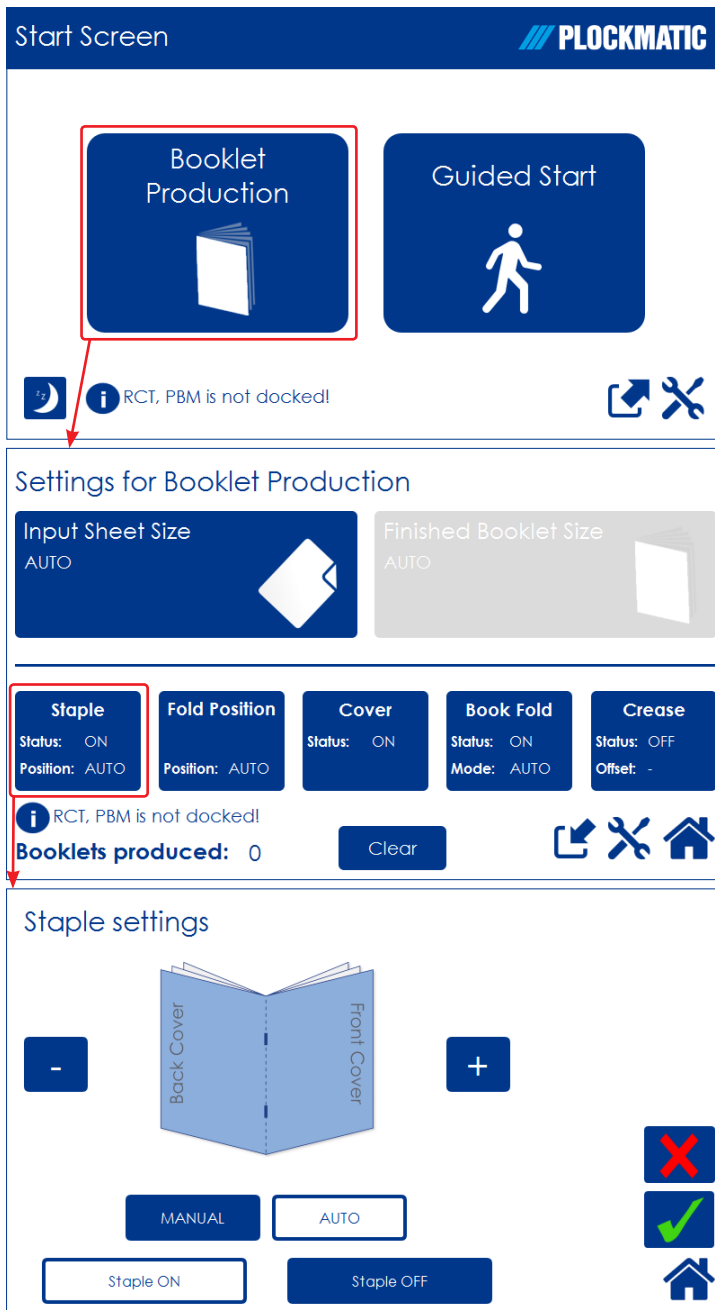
Start Screen

PLOCKMATIC

Booklet Production

Guided Start

RCT, PBM is not docked!

Settings for Booklet Production

Input Sheet Size
AUTO

Finished Booklet Size
AUTO

| Staple | Fold Position | Cover | Book Fold | Crease |
|---|---|---|---|---|
| Status: ON<br>Position: AUTO | Position: AUTO | Status: ON | Status: ON<br>Mode: AUTO | Status: OFF<br>Offset: - |

RCT, PBM is not docked!

Booklets produced: 0

Clear

Staple settings

-

Back Cover

Front Cover

+

MANUAL

AUTO

Staple ON

Staple OFF